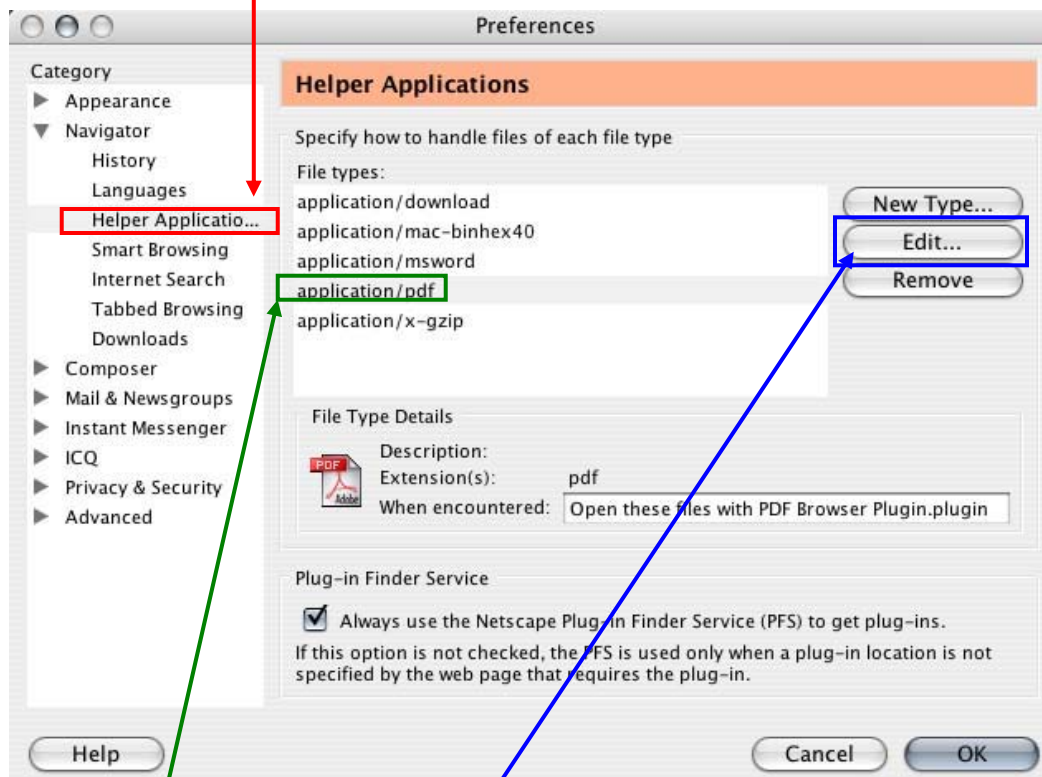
Preferences

Category
Appearance
Navigator
History
Languages
Helper Applicatio...
Smart Browsing
Internet Search
Tabbed Browsing
Downloads
Composer
Mail & Newsgroups
Instant Messenger
ICQ
Privacy & Security
Advanced

Helper Applications

Specify how to handle files of each file type

File types:
application/download
application/mac-binhex40
application/msword
application/pdf
application/x-gzip

New Type...
Edit...
Remove

File Type Details
PDF
Adobe
Description:
Extension(s): pdf
When encountered: Open these files with PDF Browser Plugin.plugin

Plug-in Finder Service
Always use the Netscape Plug-in Finder Service (PFS) to get plug-ins.
If this option is not checked, the PFS is used only when a plug-in location is not specified by the web page that requires the plug-in.

Help
Cancel
OK